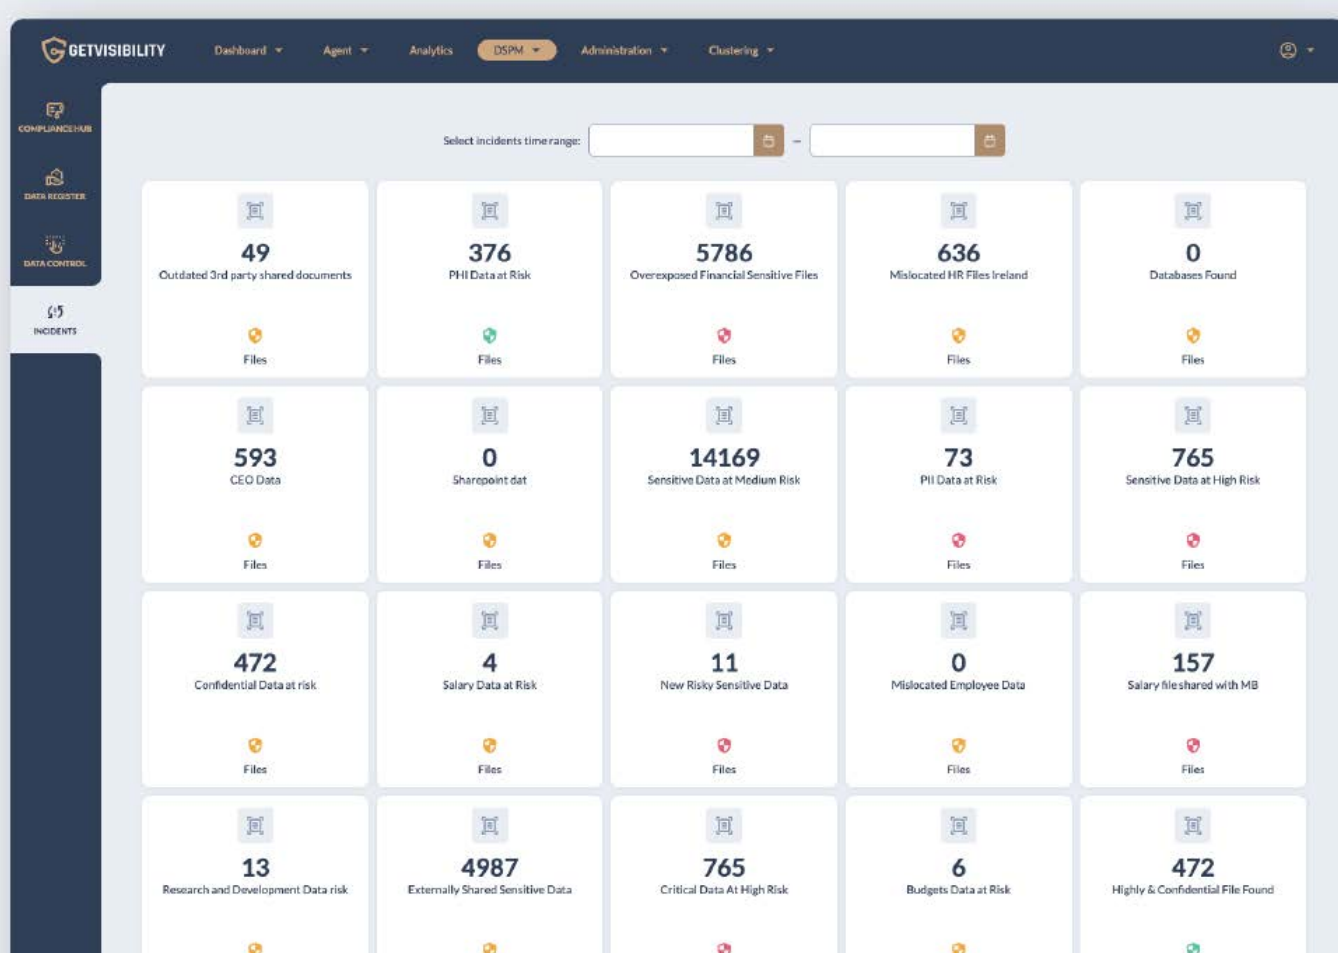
GETVISIBILITY Dashboard Agent Analytics DSPM Administration Clustering

COMPLIANCEHUB
DATA REGISTER
DATA CONTROL
INCIDENTS

Select incidents time range: –

49
Outdated 3rd party shared documents
Files

376
PHI Data at Risk
Files

5786
Overexposed Financial Sensitive Files
Files

636
Mislocated HR Files Ireland
Files

0
Databases Found
Files

593
CEO Data
Files

0
Sharepoint dat
Files

14169
Sensitive Data at Medium Risk
Files

73
PII Data at Risk
Files

765
Sensitive Data at High Risk
Files

472
Confidential Data at risk
Files

4
Salary Data at Risk
Files

11
New Risky Sensitive Data
Files

0
Mislocated Employee Data
Files

157
Salary file shared with MB
Files

13
Research and Development Data risk

4987
Externally Shared Sensitive Data

765
Critical Data At High Risk

6
Budgets Data at Risk

472
Highly & Confidential File Found